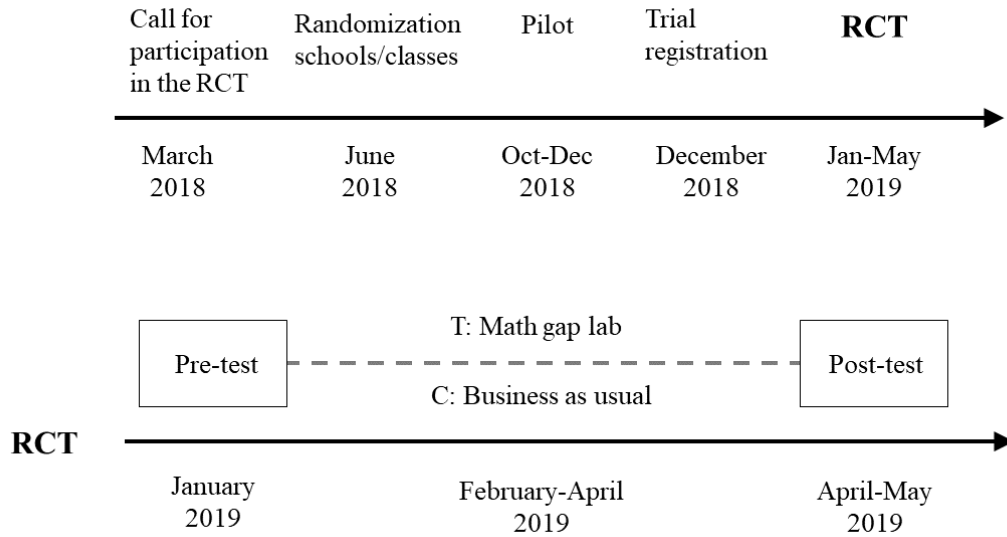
Call for participation in the RCT

Randomization schools/classes

Pilot

Trial registration

RCT

March 2018

June 2018

Oct-Dec 2018

December 2018

Jan-May 2019

Pre-test

T: Math gap lab

C: Business as usual

Post-test

RCT

January 2019

February-April 2019

April-May 2019